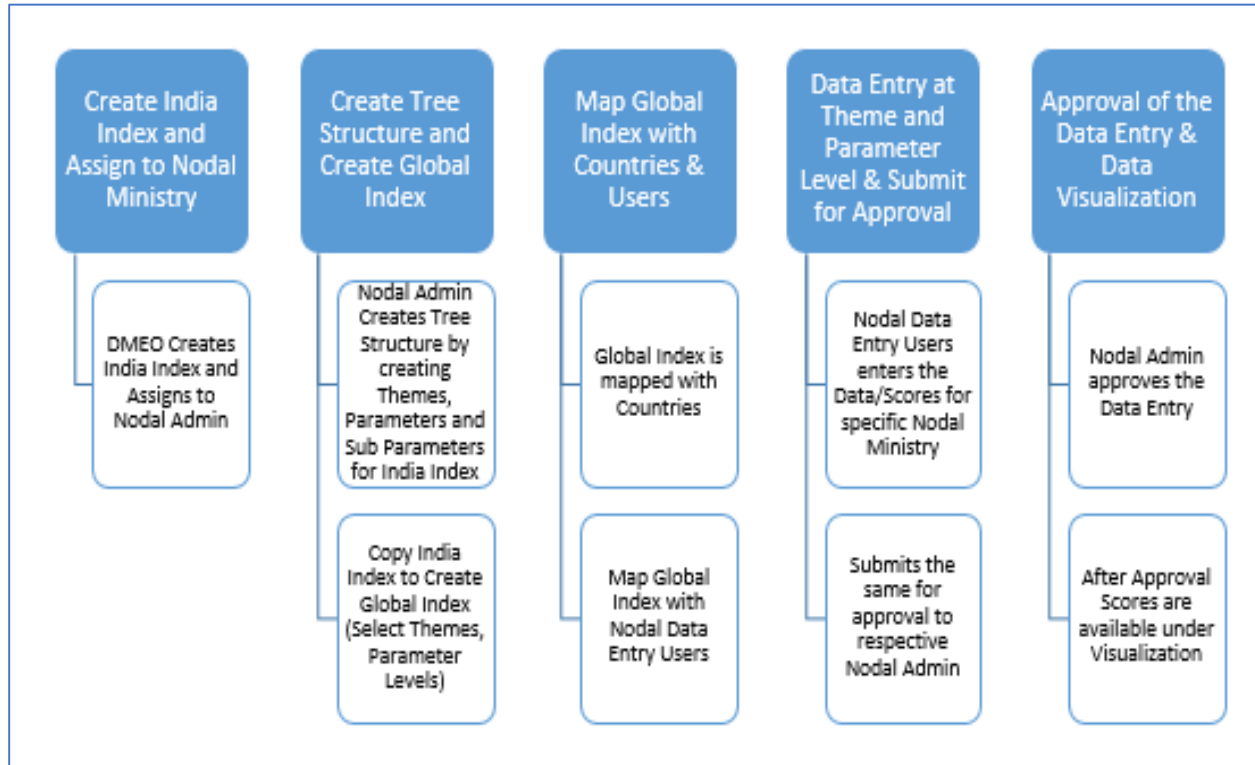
Create India Index and Assign to Nodal Ministry

DMEO Creates India Index and Assigns to Nodal Admin

Create Tree Structure and Create Global Index

Nodal Admin Creates Tree Structure by creating Themes, Parameters and Sub Parameters for India Index

Copy India Index to Create Global Index (Select Themes, Parameter Levels)

Map Global Index with Countries & Users

Global Index is mapped with Countries

Map Global Index with Nodal Data Entry Users

Data Entry at Theme and Parameter Level & Submit for Approval

Nodal Data Entry Users enters the Data/Scores for specific Nodal Ministry

Submits the same for approval to respective Nodal Admin

Approval of the Data Entry & Data Visualization

Nodal Admin approves the Data Entry

After Approval Scores are available under Visualization